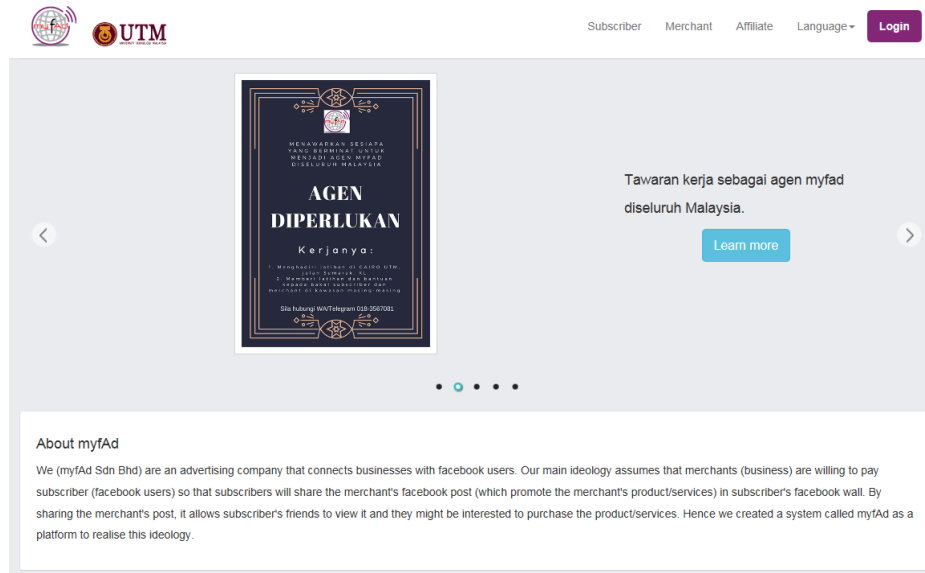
myfAd

UTM
UNIVERSITI TEKNOLOGI MALAYSIA

Subscriber Merchant Affiliate Language Login

MENAWARKAN SESIAPA YANG BERMINAT UNTUK MENJADI AGEN MYFAD DISELURUH MALAYSIA

AGEN DIPERLUKAN

Kerjanya:

1. Menghadiri latihan di CAIRO UTM, Jalan Semarak, KL
2. Memberi latihan dan bantuan kepada bakal subscriber dan merchant di kawasan masing-masing

Sila hubungi WA/Telegram 018-3567081

Tawaran kerja sebagai agen myfad diseluruh Malaysia.

Learn more

About myfAd

We (myfAd Sdn Bhd) are an advertising company that connects businesses with facebook users. Our main ideology assumes that merchants (business) are willing to pay subscriber (facebook users) so that subscribers will share the merchant's facebook post (which promote the merchant's product/services) in subscriber's facebook wall. By sharing the merchant's post, it allows subscriber's friends to view it and they might be interested to purchase the product/services. Hence we created a system called myfAd as a platform to realise this ideology.